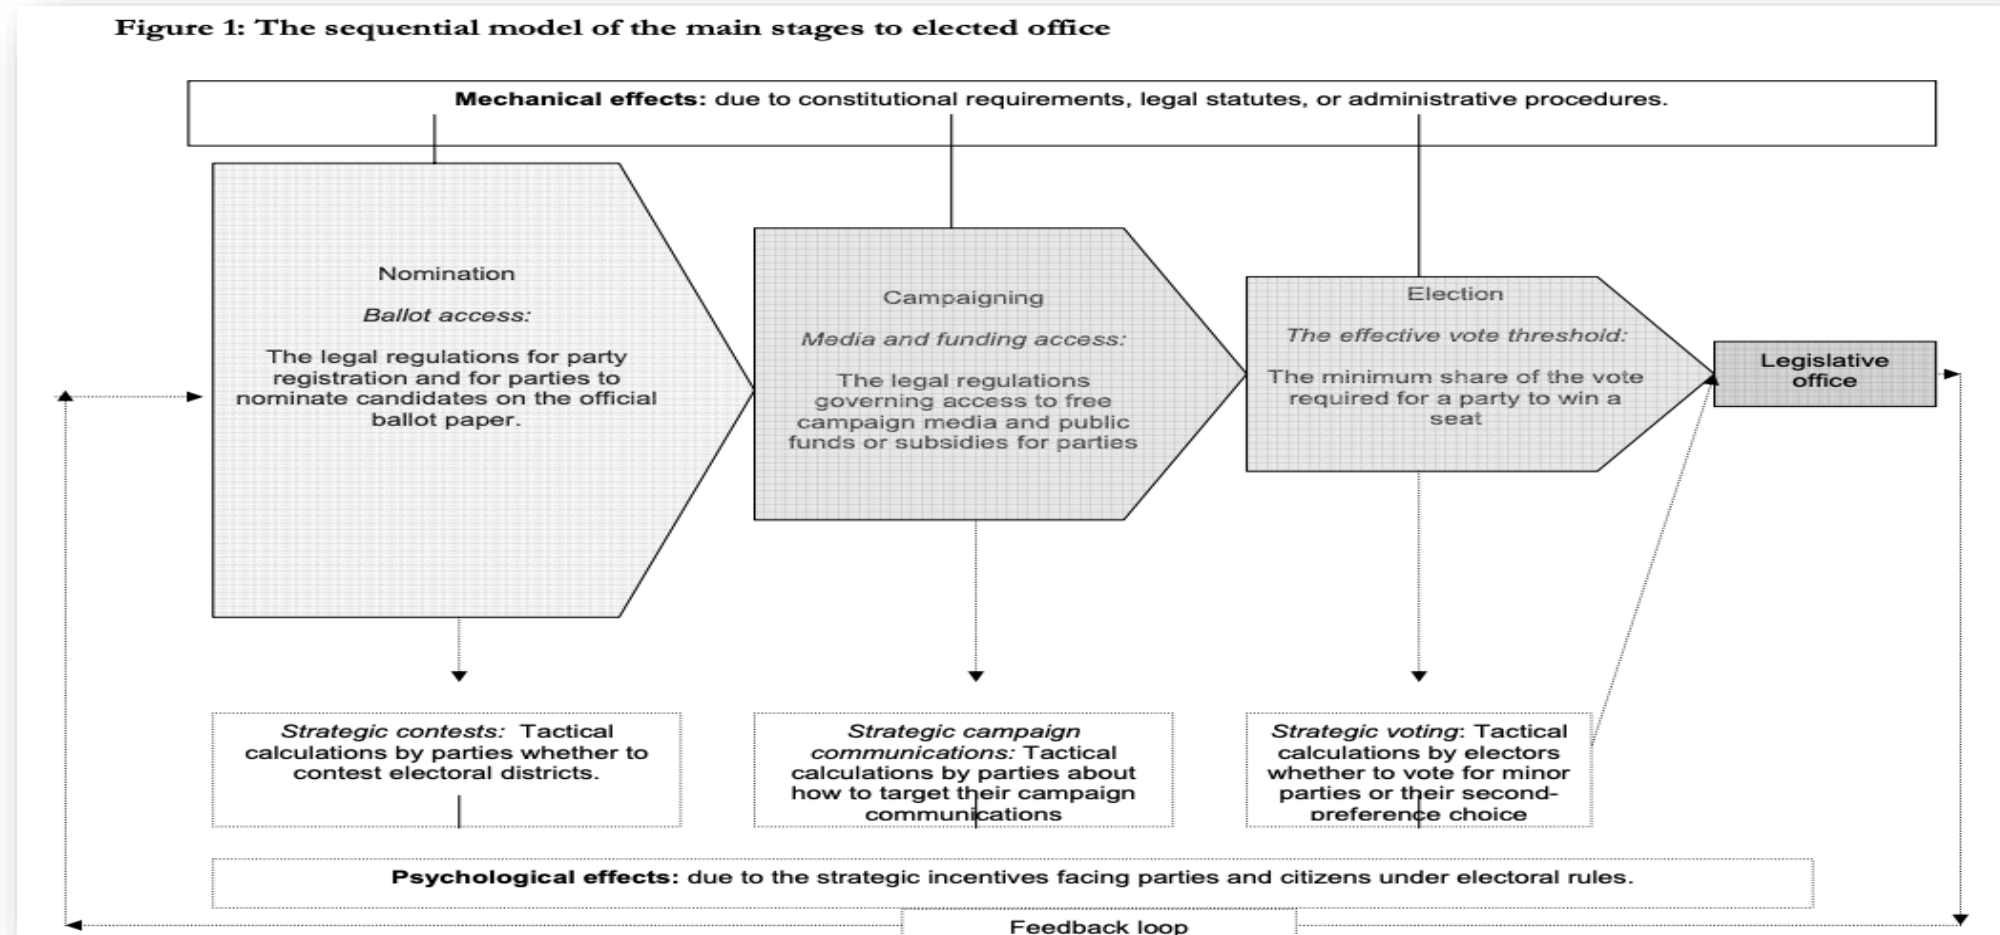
Figure 1: The sequential model of the main stages to elected office

**Mechanical effects:** due to constitutional requirements, legal statutes, or administrative procedures.

Nomination

*Ballot access:*

The legal regulations for party registration and for parties to nominate candidates on the official ballot paper.

Campaigning

*Media and funding access:*

The legal regulations governing access to free campaign media and public funds or subsidies for parties

Election

*The effective vote threshold:*

The minimum share of the vote required for a party to win a seat

Legislative office

*Strategic contests:* Tactical calculations by parties whether to contest electoral districts.

*Strategic campaign communications:* Tactical calculations by parties about how to target their campaign communications

*Strategic voting*: Tactical calculations by electors whether to vote for minor parties or their second-preference choice

**Psychological effects:** due to the strategic incentives facing parties and citizens under electoral rules.

Feedback loop